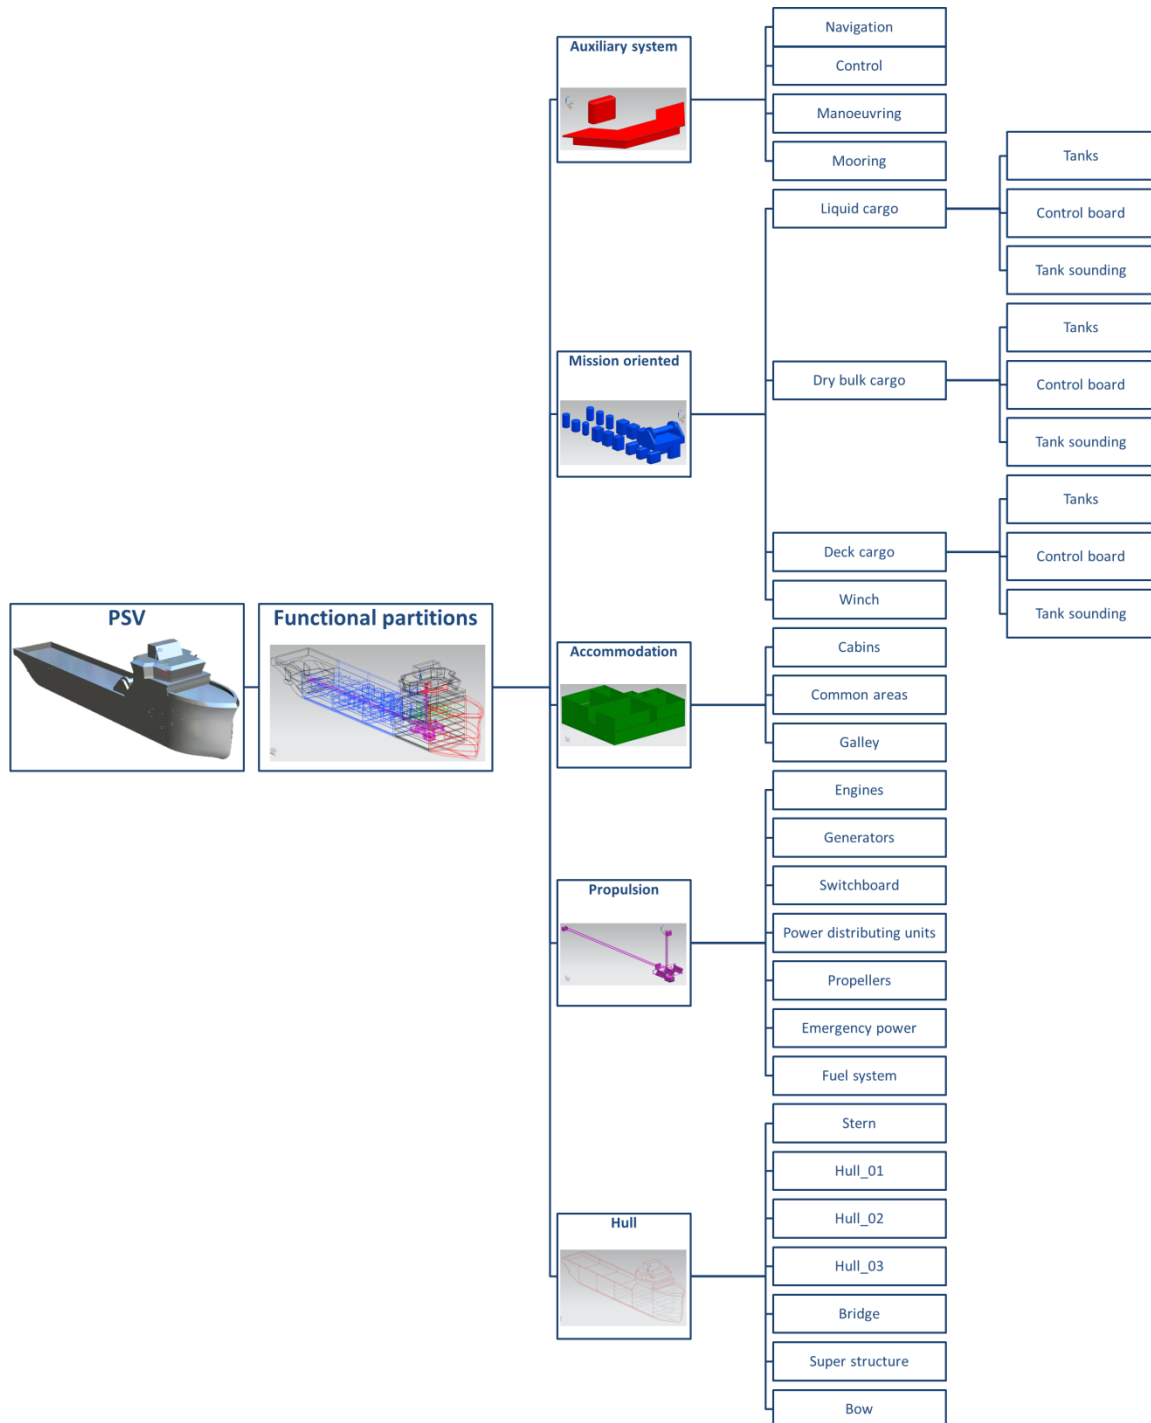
PSV

Functional partitions

Auxiliary system

Navigation

Control

Manoeuvring

Mooring

Mission oriented

Liquid cargo

Tanks

Control board

Tank sounding

Dry bulk cargo

Tanks

Control board

Tank sounding

Deck cargo

Tanks

Control board

Tank sounding

Winch

Accommodation

Cabins

Common areas

Galley

Propulsion

Engines

Generators

Switchboard

Power distributing units

Propellers

Emergency power

Fuel system

Hull

Stern

Hull_01

Hull_02

Hull_03

Bridge

Super structure

Bow